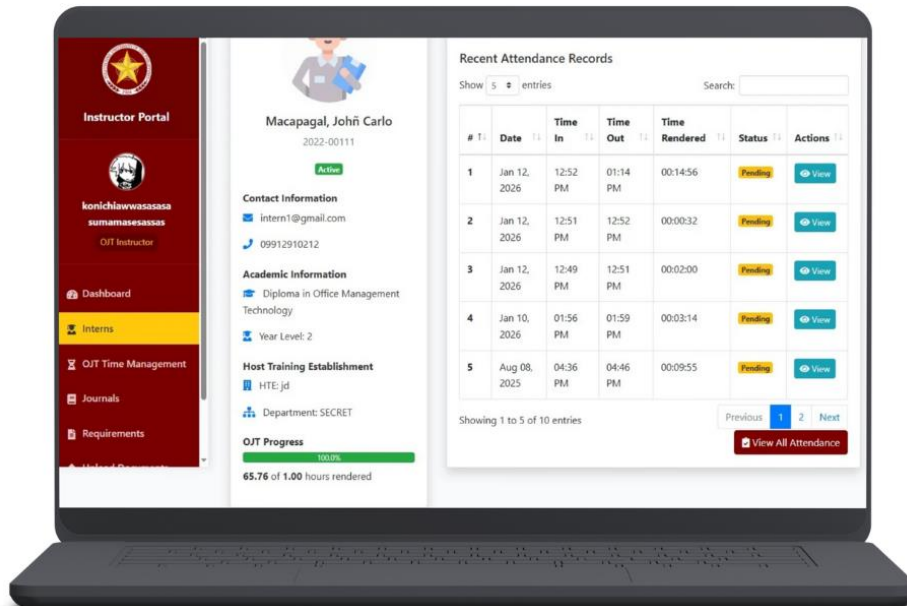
Instructor Portal

konichiawwasasasa sumamasesassas

OJT Instructor

Dashboard

Interns

OJT Time Management

Journals

Requirements

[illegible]

Macapagal, Johñ Carlo

2022-00111

Active

Contact Information

intern1@gmail.com

09912910212

Academic Information

Diploma in Office Management Technology

Year Level: 2

Host Training Establishment

HTE: jd

Department: SECRET

OJT Progress

100.0%

65.76 of 1.00 hours rendered

Recent Attendance Records

Show 5 entries

Search:

| # | Date | Time In | Time Out | Time Rendered | Status | Actions |
|---|---|---|---|---|---|---|
| 1 | Jan 12, 2026 | 12:52 PM | 01:14 PM | 00:14:56 | Pending | View |
| 2 | Jan 12, 2026 | 12:51 PM | 12:52 PM | 00:00:32 | Pending | View |
| 3 | Jan 12, 2026 | 12:49 PM | 12:51 PM | 00:02:00 | Pending | View |
| 4 | Jan 10, 2026 | 01:56 PM | 01:59 PM | 00:03:14 | Pending | View |
| 5 | Aug 08, 2025 | 04:36 PM | 04:46 PM | 00:09:55 | Pending | View |

Showing 1 to 5 of 10 entries

Previous 1 2 Next

View All Attendance